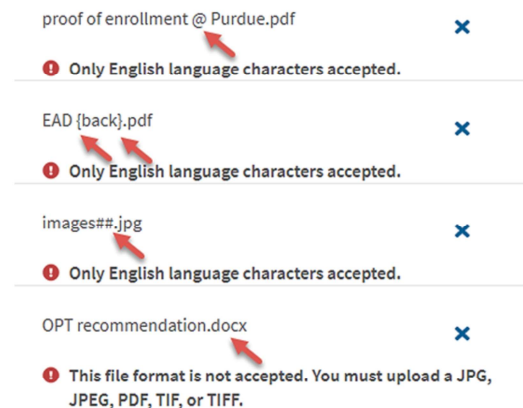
proof of enrollment @ Purdue.pdf

Only English language characters accepted.

EAD {back}.pdf

Only English language characters accepted.

images##.jpg

Only English language characters accepted.

OPT recommendation.docx

This file format is not accepted. You must upload a JPG, JPEG, PDF, TIF, or TIFF.